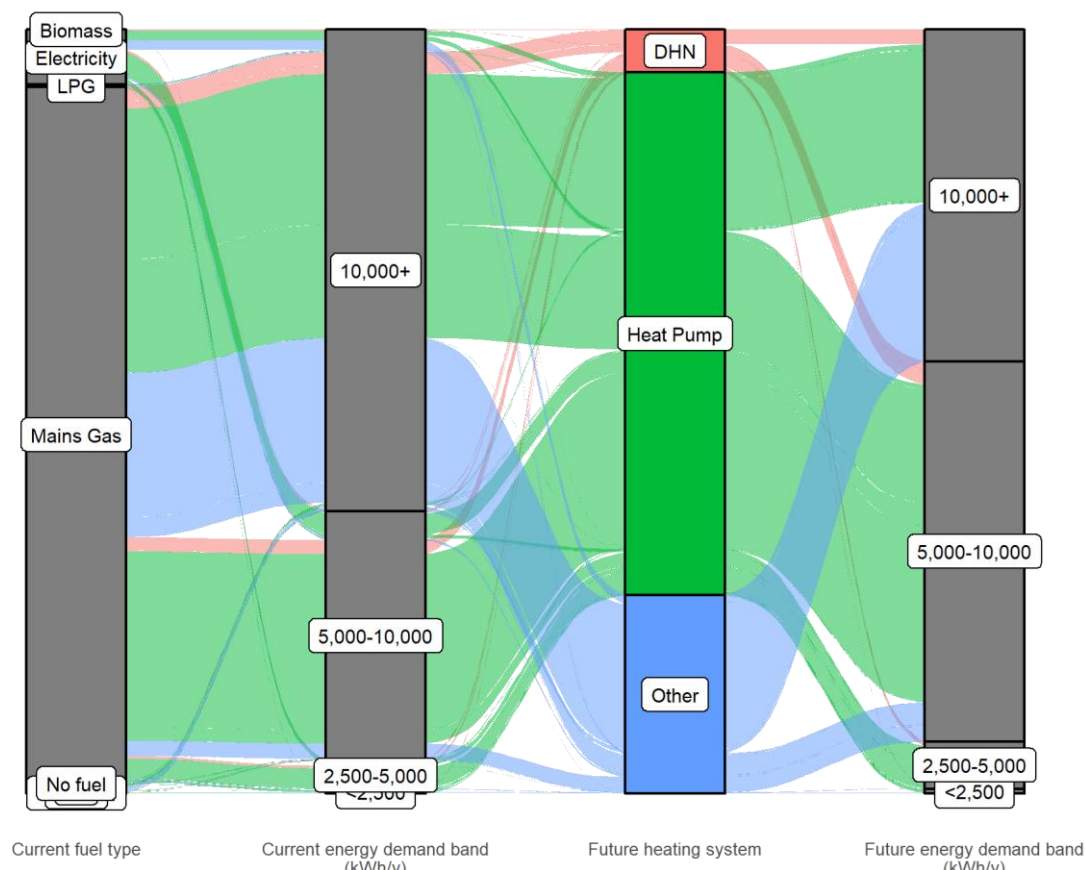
Biomass
Electricity
LPG
Mains Gas
No fuel

10,000+
5,000-10,000
2,500-5,000
<2,500

DHN
Heat Pump
Other

10,000+
5,000-10,000
2,500-5,000
<2,500

Current fuel type
Current energy demand band (kWh/y)
Future heating system
Future energy demand band (kWh/y)